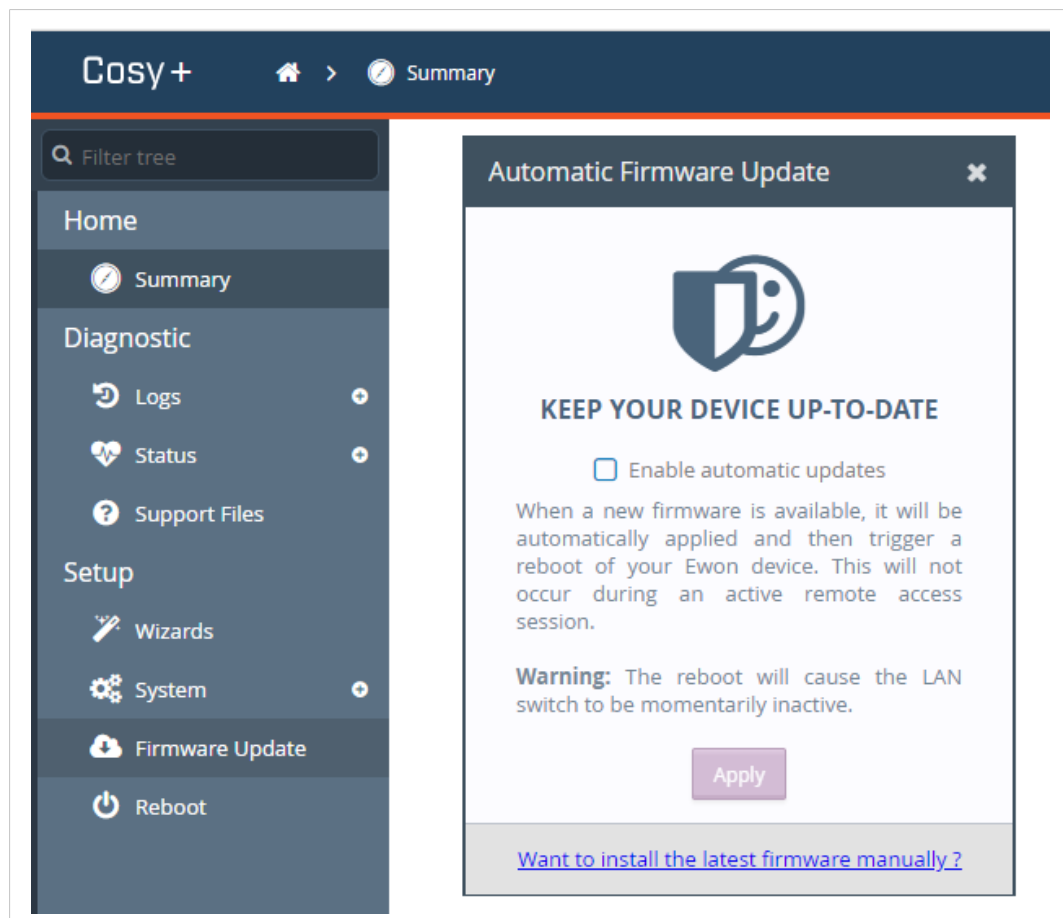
Cosy+

> Summary

Filter tree

Home

Summary

Diagnostic

Logs

Status

Support Files

Setup

Wizards

System

Firmware Update

Reboot

Automatic Firmware Update

KEEP YOUR DEVICE UP-TO-DATE

Enable automatic updates

When a new firmware is available, it will be automatically applied and then trigger a reboot of your Ewon device. This will not occur during an active remote access session.

**Warning:** The reboot will cause the LAN switch to be momentarily inactive.

Apply

Want to install the latest firmware manually ?